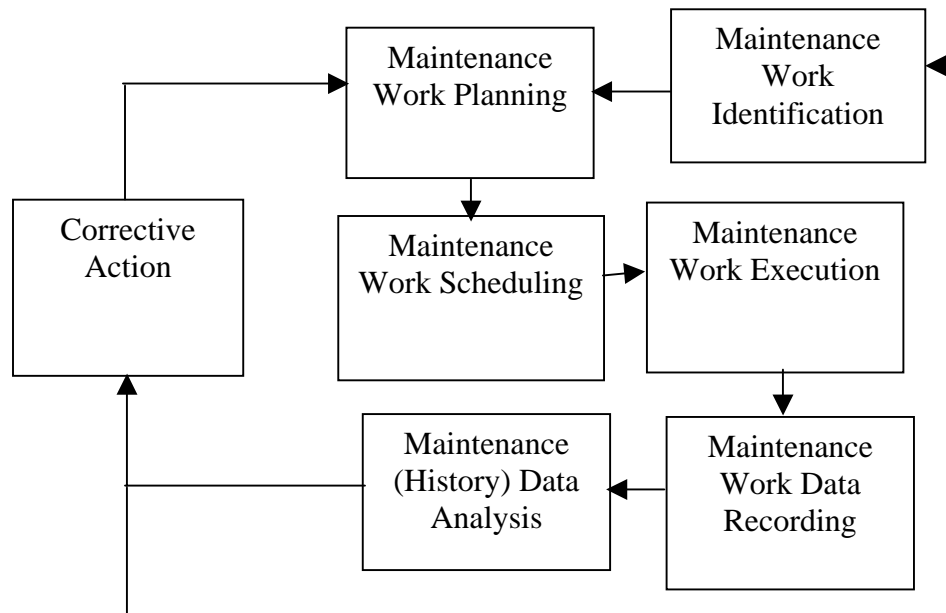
Maintenance Work Planning

Maintenance Work Identification

Corrective Action

Maintenance Work Scheduling

Maintenance Work Execution

Maintenance (History) Data Analysis

Maintenance Work Data Recording